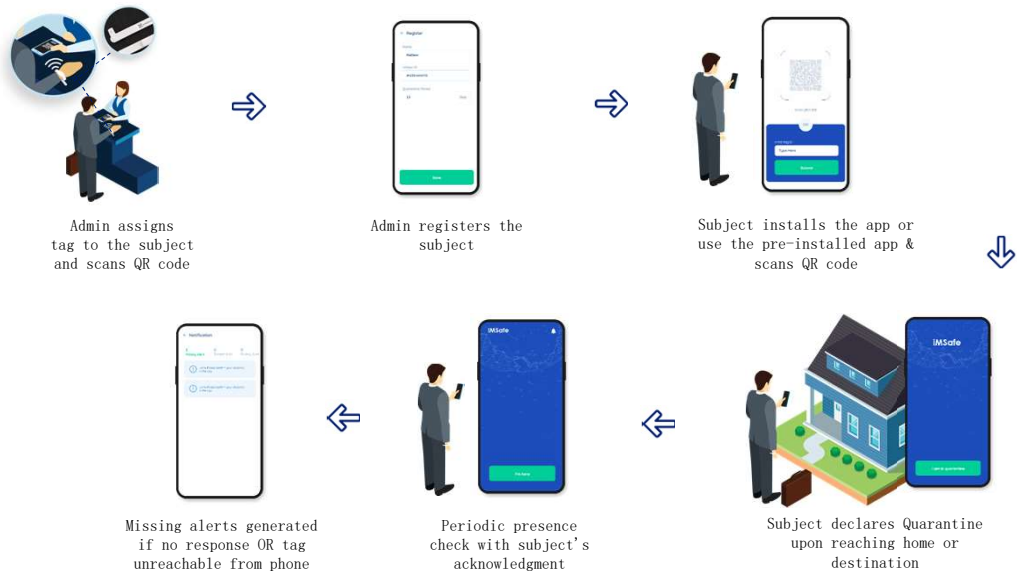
Admin assigns tag to the subject and scans QR code

Register

Save

Admin registers the subject

Subject installs the app or use the pre-installed app & scans QR code

iMSafe

Subject declares Quarantine upon reaching home or destination

iMSafe

Periodic presence check with subject's acknowledgment

Notification

Missing alerts generated if no response OR tag unreachable from phone